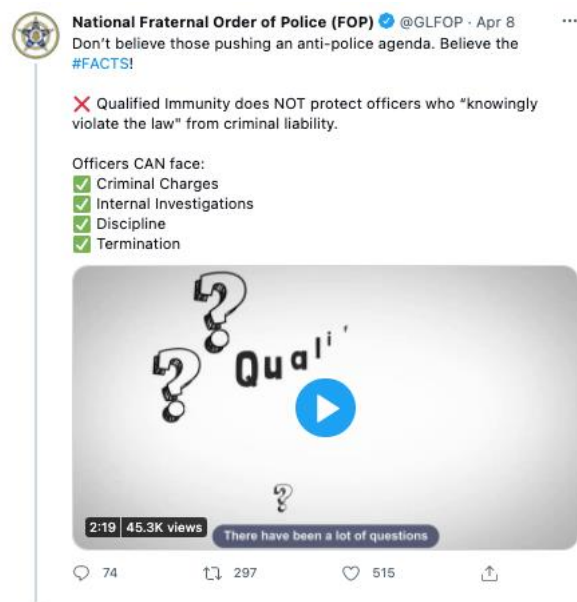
National Fraternal Order of Police (FOP) @GLFOP · Apr 8
Don't believe those pushing an anti-police agenda. Believe the #FACTS!

❌ Qualified Immunity does NOT protect officers who "knowingly violate the law" from criminal liability.

Officers CAN face:
✅ Criminal Charges
✅ Internal Investigations
✅ Discipline
✅ Termination

Quali'

2:19 45.3K views

There have been a lot of questions

74 297 515